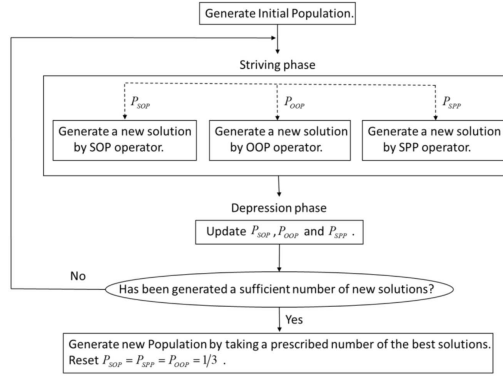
Generate Initial Population.

Striving phase

$P_{SOP}$

$P_{OOP}$

$P_{SPP}$

Generate a new solution by SOP operator.

Generate a new solution by OOP operator.

Generate a new solution by SPP operator.

Depression phase

Update $P_{SOP}$ , $P_{OOP}$ and $P_{SPP}$ .

No

Has been generated a sufficient number of new solutions?

Yes

Generate new Population by taking a prescribed number of the best solutions.
Reset $P_{SOP} = P_{SPP} = P_{OOP} = 1/3$ .